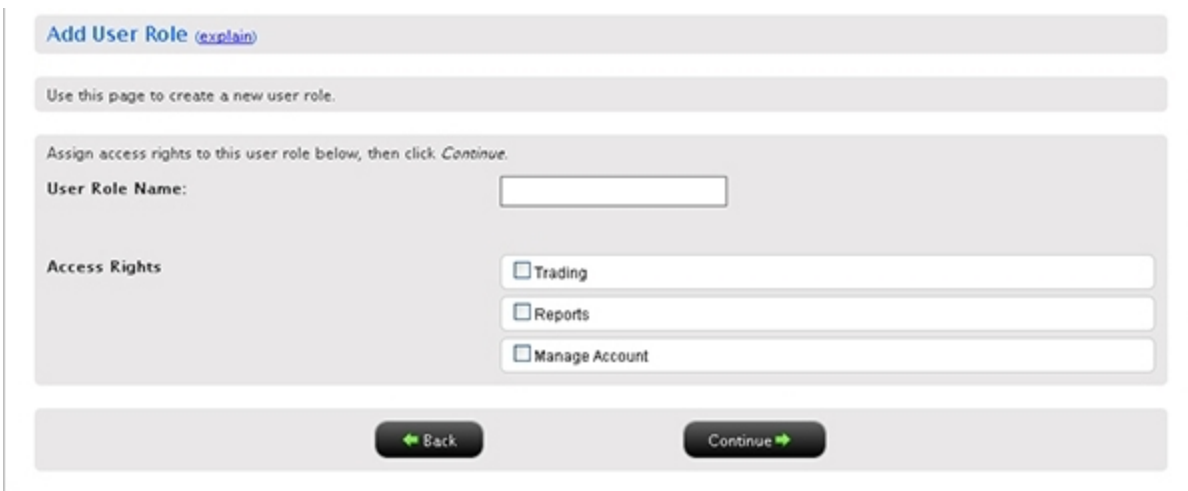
Add User Role (explain)

Use this page to create a new user role.

Assign access rights to this user role below, then click *Continue*.

User Role Name:

Access Rights

Trading

Reports

Manage Account

Back

Continue